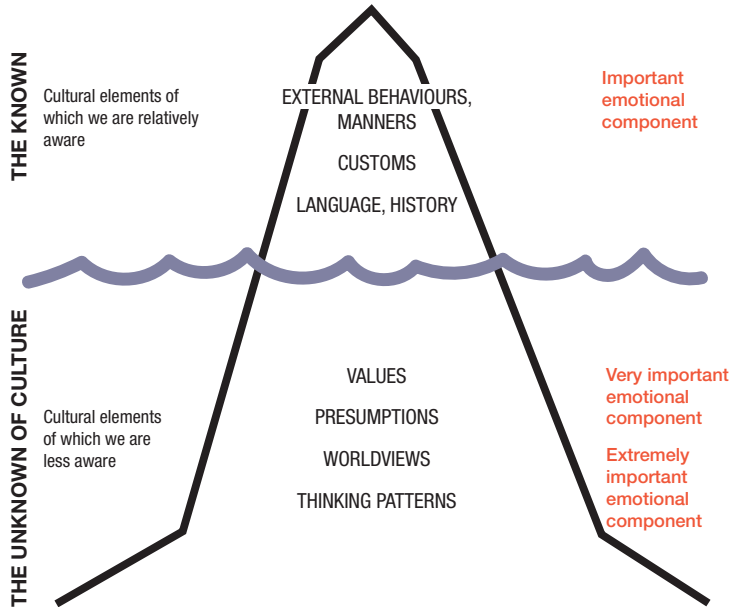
THE KNOWN

Cultural elements of which we are relatively aware

EXTERNAL BEHAVIOURS, MANNERS

CUSTOMS

LANGUAGE, HISTORY

Important emotional component

THE UNKNOWN OF CULTURE

Cultural elements of which we are less aware

VALUES

PRESUMPTIONS

WORLDVIEWS

THINKING PATTERNS

Very important emotional component

Extremely important emotional component